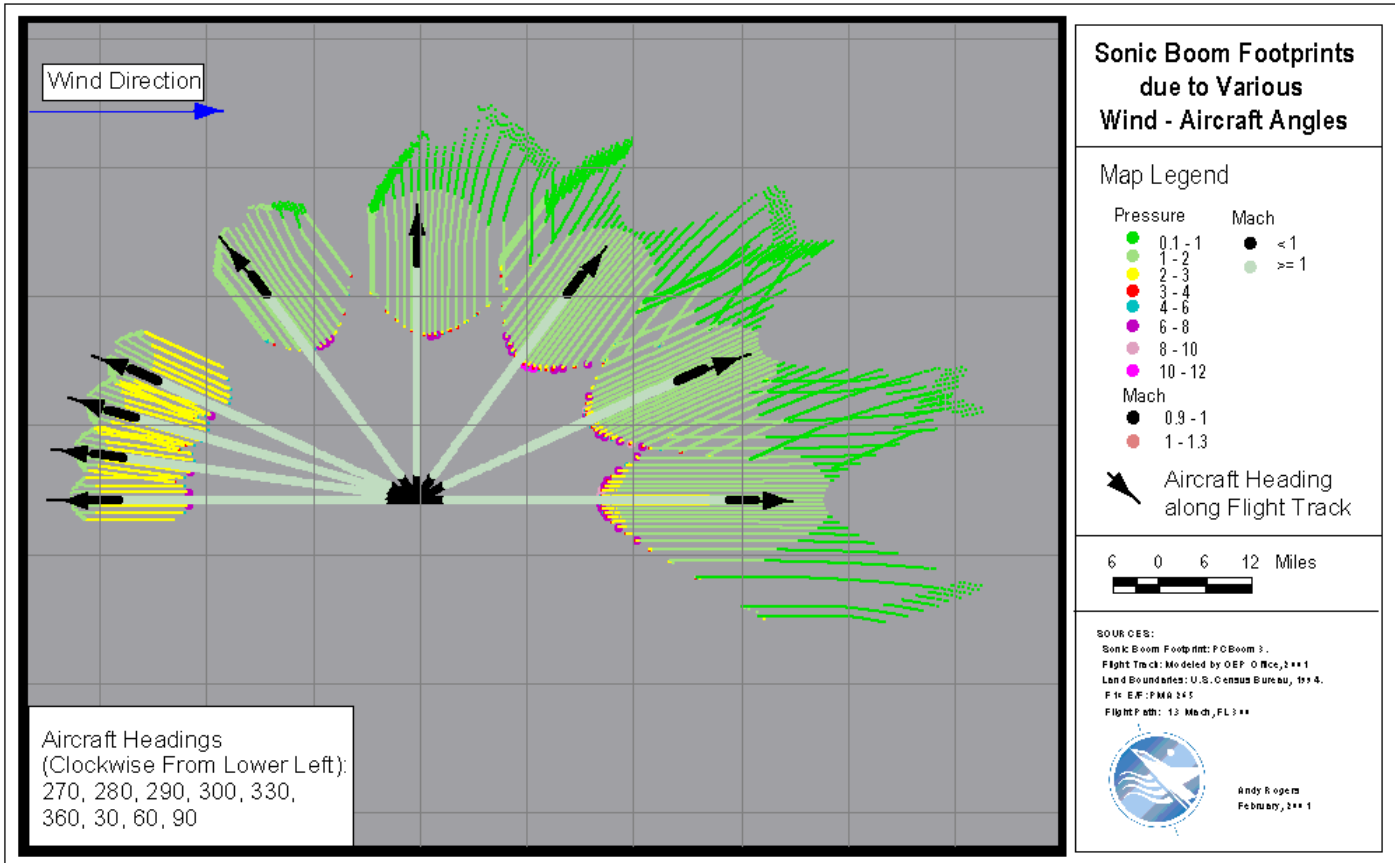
Wind Direction

Aircraft Headings
(Clockwise From Lower Left):
270, 280, 290, 300, 330, 360, 30, 60, 90

Sonic Boom Footprints due to Various Wind - Aircraft Angles

Map Legend

Pressure
0.1 - 1
1 - 2
2 - 3
3 - 4
4 - 6
6 - 8
8 - 10
10 - 12

Mach
< 1
>= 1

Mach
0.9 - 1
1 - 1.3

Aircraft Heading along Flight Track

6 0 6 12 Miles

SOURCES:
Sonic Boom Footprint: PCBoom 3.
Flight Track: Modeled by OEP Office, 2001
Land Boundaries: U.S. Census Bureau, 1994.
F1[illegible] E/F PMA 2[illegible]5
Flight Path: 1.3 Mach, FL3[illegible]

Andy Rogers
February, 2001